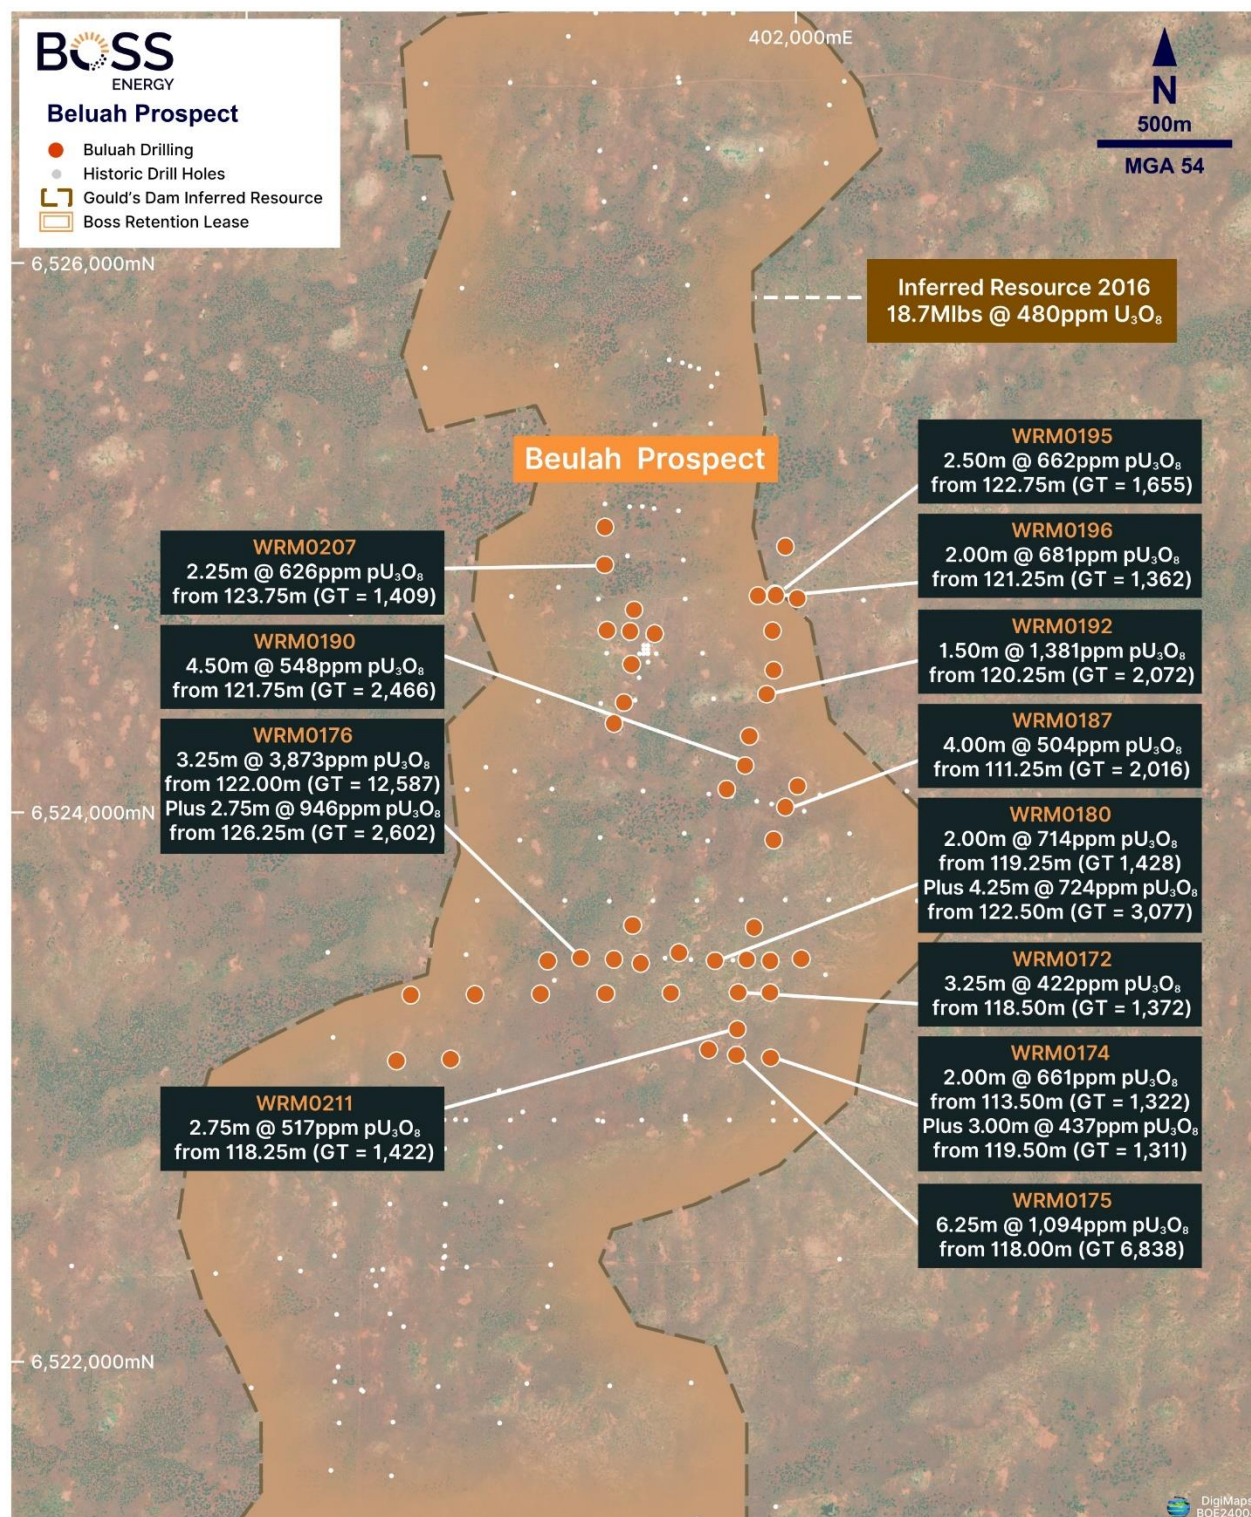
BOSS
ENERGY
Beluah Prospect
Buluah Drilling
Historic Drill Holes
Gould's Dam Inferred Resource
Boss Retention Lease

402,000mE

N
500m
MGA 54

6,526,000mN

Inferred Resource 2016
18.7Mlbs @ 480ppm $U_3O_8$

Beulah Prospect

WRM0195
2.50m @ 662ppm $pU_3O_8$
from 122.75m (GT = 1,655)

WRM0207
2.25m @ 626ppm $pU_3O_8$
from 123.75m (GT = 1,409)

WRM0196
2.00m @ 681ppm $pU_3O_8$
from 121.25m (GT = 1,362)

WRM0190
4.50m @ 548ppm $pU_3O_8$
from 121.75m (GT = 2,466)

WRM0192
1.50m @ 1,381ppm $pU_3O_8$
from 120.25m (GT = 2,072)

WRM0176
3.25m @ 3,873ppm $pU_3O_8$
from 122.00m (GT = 12,587)
Plus 2.75m @ 946ppm $pU_3O_8$
from 126.25m (GT = 2,602)

WRM0187
4.00m @ 504ppm $pU_3O_8$
from 111.25m (GT = 2,016)

6,524,000mN

WRM0180
2.00m @ 714ppm $pU_3O_8$
from 119.25m (GT 1,428)
Plus 4.25m @ 724ppm $pU_3O_8$
from 122.50m (GT = 3,077)

WRM0172
3.25m @ 422ppm $pU_3O_8$
from 118.50m (GT = 1,372)

WRM0174
2.00m @ 661ppm $pU_3O_8$
from 113.50m (GT = 1,322)
Plus 3.00m @ 437ppm $pU_3O_8$
from 119.50m (GT = 1,311)

WRM0211
2.75m @ 517ppm $pU_3O_8$
from 118.25m (GT = 1,422)

WRM0175
6.25m @ 1,094ppm $pU_3O_8$
from 118.00m (GT 6,838)

6,522,000mN

DigiMaps
BOE2400